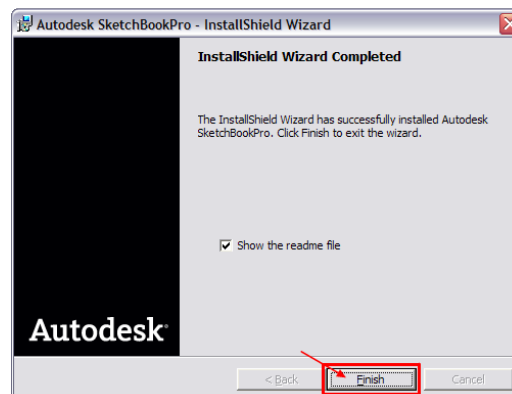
Autodesk SketchBookPro - InstallShield Wizard

InstallShield Wizard Completed

The InstallShield Wizard has successfully installed Autodesk SketchBookPro. Click Finish to exit the wizard.

Show the readme file

Autodesk®

< Back

Finish

Cancel